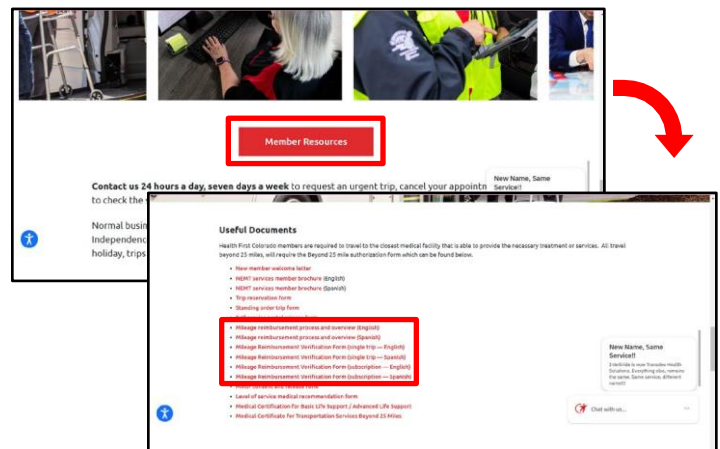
Member Resources

New Name, Same Service!

Contact us 24 hours a day, seven days a week to request an urgent trip, cancel your appointm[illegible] to check the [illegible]

Normal busin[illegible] Independenc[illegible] holiday, trips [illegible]

Useful Documents

Health First Colorado members are required to travel to the closest medical facility that is able to provide the necessary treatment or services. All travel beyond 25 miles, will require the Beyond 25 mile authorization form which can be found below.

- New member welcome letter
- NEMT services member brochure (English)
- NEMT services member brochure (Spanish)
- Trip reservation form
- Standing order trip form
- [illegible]
- Mileage reimbursement process and overview (English)
- Mileage reimbursement process and overview (Spanish)
- Mileage Reimbursement Verification Form (single trip — English)
- Mileage Reimbursement Verification Form (single trip — Spanish)
- Mileage Reimbursement Verification Form (subscription — English)
- Mileage Reimbursement Verification Form (subscription — Spanish)
- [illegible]
- Level of service medical recommendation form
- Medical Certification for Basic Life Support / Advanced Life Support
- Medical Certificate for Transportation Services Beyond 25 Miles

New Name, Same Service!!

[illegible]

Chat with us...